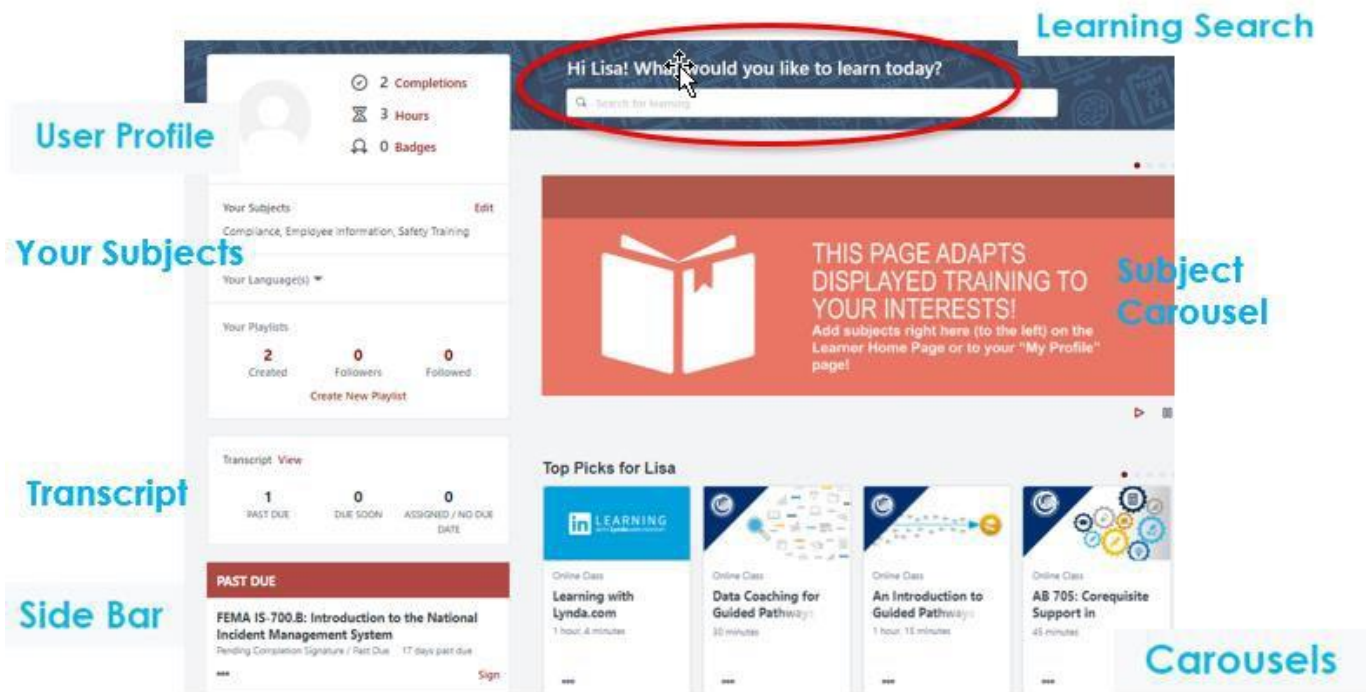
Learning Search

User Profile

2 Completions
3 Hours
0 Badges

Hi Lisa! What would you like to learn today?

Search for learning

Your Subjects

Your Subjects Edit
Compliance, Employee Information, Safety Training

Your Language(s)

Your Playlists
2 Created
0 Followers
0 Followed
Create New Playlist

THIS PAGE ADAPTS DISPLAYED TRAINING TO YOUR INTERESTS!
Add subjects right here (to the left) on the Learner Home Page or to your "My Profile" page!

Subject Carousel

Transcript

Transcript View
1 PAST DUE
0 DUE SOON
0 ASSIGNED / NO DUE DATE

Top Picks for Lisa

LEARNING

Online Class
Learning with Lynda.com
1 hour, 4 minutes

Online Class
Data Coaching for Guided Pathways
30 minutes

Online Class
An Introduction to Guided Pathways
1 hour, 15 minutes

Online Class
AB 705: Corequisite Support in
45 minutes

Side Bar

PAST DUE
FEMA IS-700.B: Introduction to the National Incident Management System
Pending Completion Signature / Past Due 17 days past due
Sign

Carousels